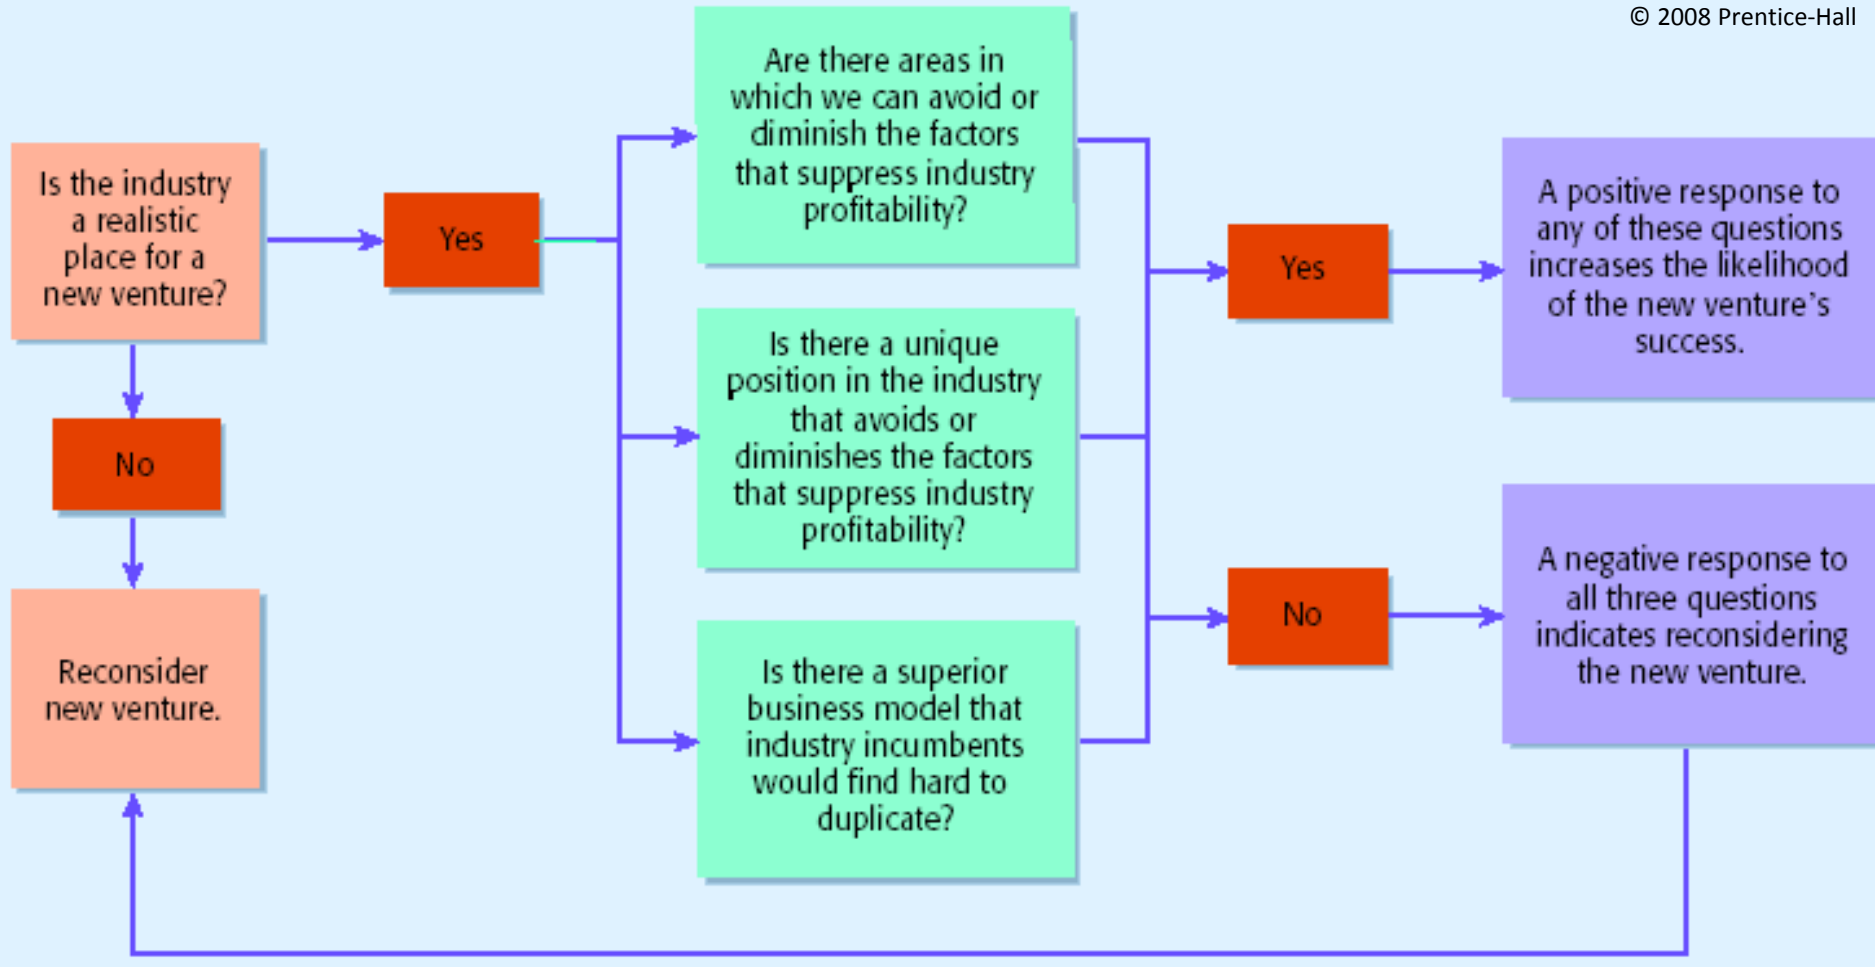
© 2008 Prentice-Hall

Is the industry a realistic place for a new venture?

Yes

No

Reconsider new venture.

Are there areas in which we can avoid or diminish the factors that suppress industry profitability?

Is there a unique position in the industry that avoids or diminishes the factors that suppress industry profitability?

Is there a superior business model that industry incumbents would find hard to duplicate?

Yes

No

A positive response to any of these questions increases the likelihood of the new venture's success.

A negative response to all three questions indicates reconsidering the new venture.